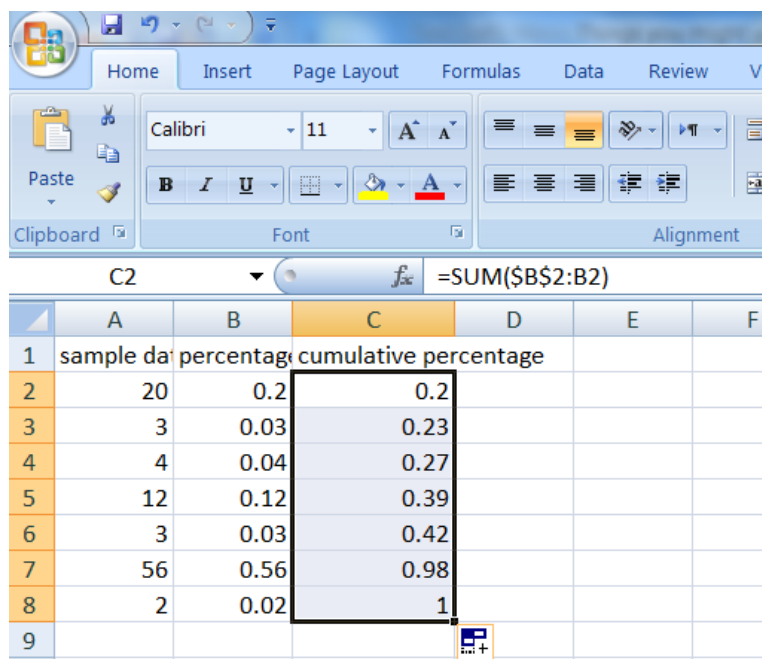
Home Insert Page Layout Formulas Data Review V

Paste

Calibri 11

B I U A

Clipboard Font Alignment

C2 $f_x$ =SUM($B$2:B2)

| | A | B | C | D | E | F |
|---|---|---|---|---|---|---|
| 1 | sample dat | percentage | cumulative percentage | | | |
| 2 | 20 | 0.2 | 0.2 | | | |
| 3 | 3 | 0.03 | 0.23 | | | |
| 4 | 4 | 0.04 | 0.27 | | | |
| 5 | 12 | 0.12 | 0.39 | | | |
| 6 | 3 | 0.03 | 0.42 | | | |
| 7 | 56 | 0.56 | 0.98 | | | |
| 8 | 2 | 0.02 | 1 | | | |
| 9 | | | | | | |